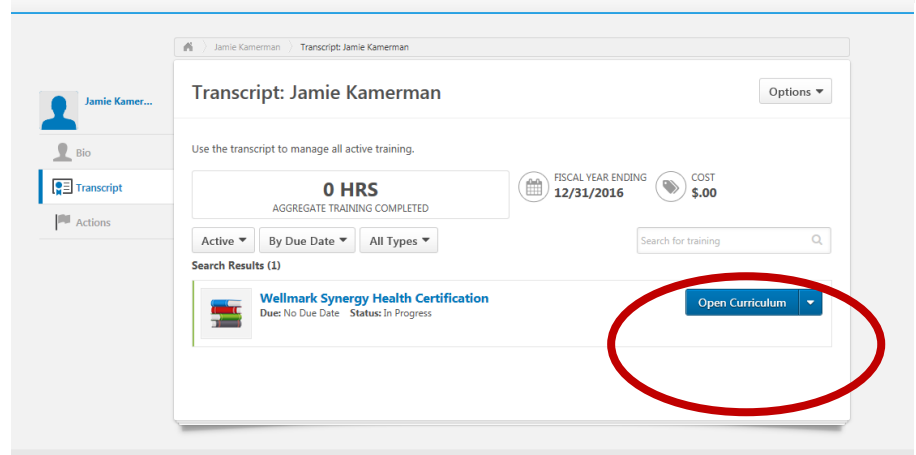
Jamie Kamerman > Transcript: Jamie Kamerman

Jamie Kamer...

Bio

Transcript

Actions

Transcript: Jamie Kamerman

Options

Use the transcript to manage all active training.

0 HRS
AGGREGATE TRAINING COMPLETED

FISCAL YEAR ENDING
12/31/2016

COST
$.00

Active

By Due Date

All Types

Search for training

Search Results (1)

Wellmark Synergy Health Certification
Due: No Due Date Status: In Progress

Open Curriculum